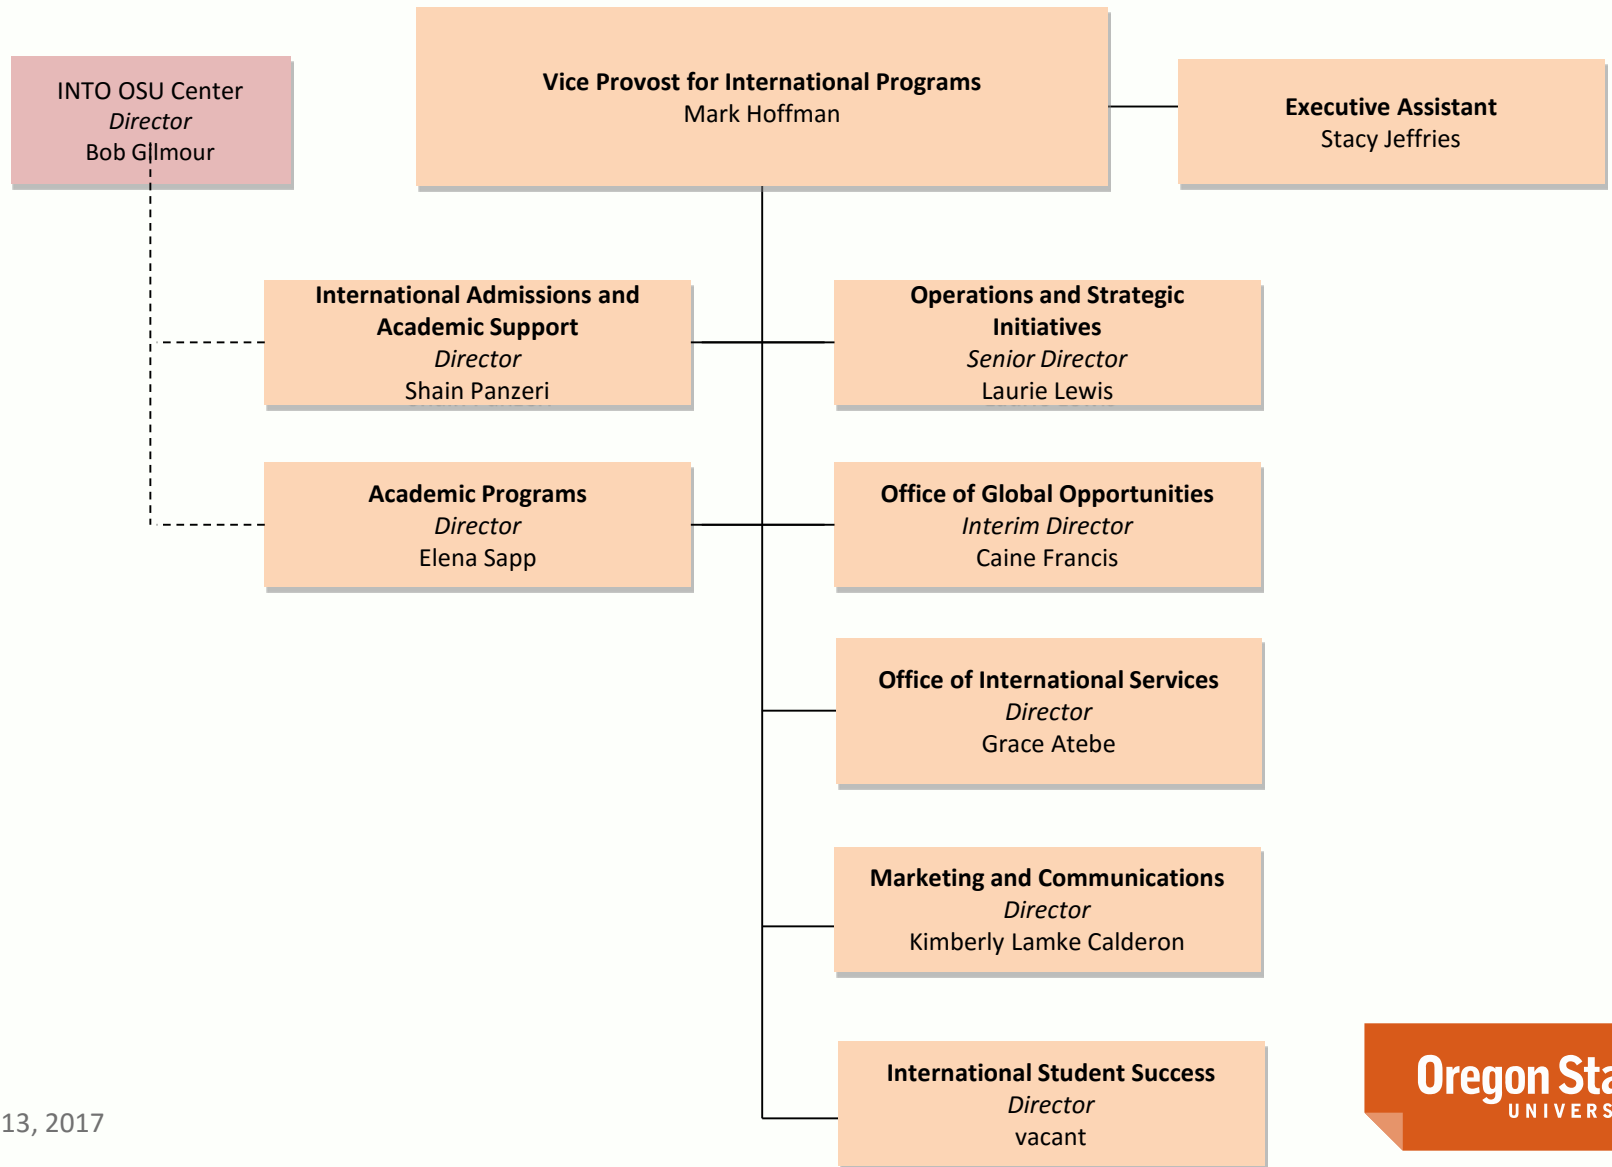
INTO OSU Center
*Director*
Bob Gillmour

**Vice Provost for International Programs**
Mark Hoffman

**Executive Assistant**
Stacy Jeffries

**International Admissions and Academic Support**
*Director*
Shain Panzeri

**Operations and Strategic Initiatives**
*Senior Director*
Laurie Lewis

**Academic Programs**
*Director*
Elena Sapp

**Office of Global Opportunities**
*Interim Director*
Caine Francis

**Office of International Services**
*Director*
Grace Atebe

**Marketing and Communications**
*Director*
Kimberly Lamke Calderon

**International Student Success**
*Director*
vacant

13, 2017

Oregon Sta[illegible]
UNIVERS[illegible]